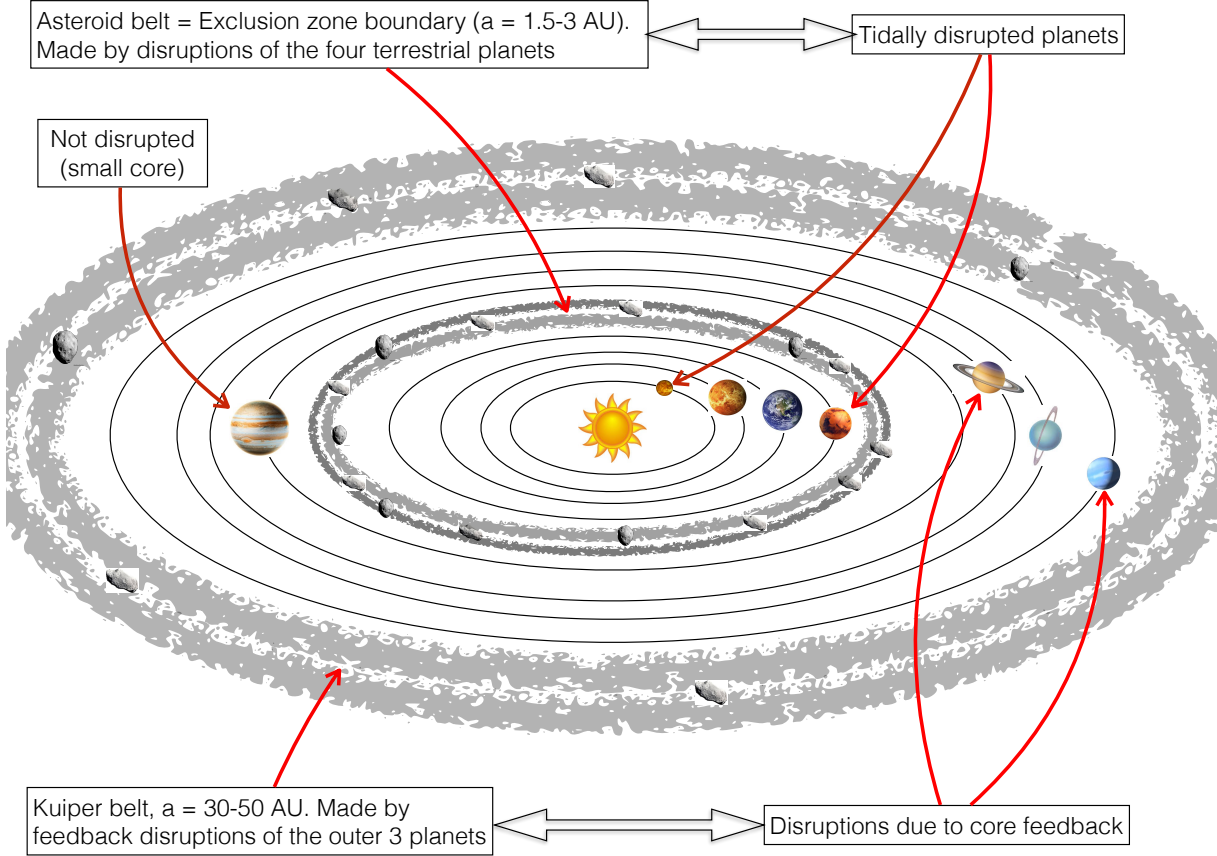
Asteroid belt = Exclusion zone boundary (a = 1.5-3 AU). Made by disruptions of the four terrestrial planets

Tidally disrupted planets

Not disrupted (small core)

Kuiper belt, a = 30-50 AU. Made by feedback disruptions of the outer 3 planets

Disruptions due to core feedback